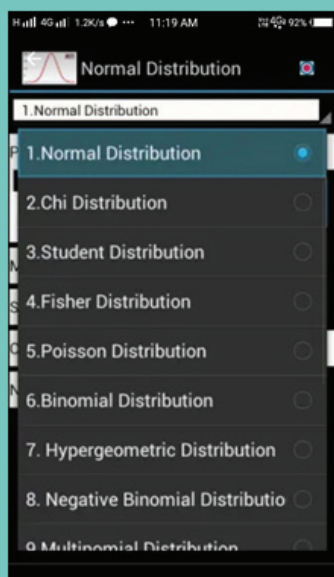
H 4G 1.2K/s ··· 11:19 AM 92%

Normal Distribution

1.Normal Distribution

1.Normal Distribution

2.Chi Distribution

3.Student Distribution

4.Fisher Distribution

5.Poisson Distribution

6.Binomial Distribution

7. Hypergeometric Distribution

8. Negative Binomial Distributio

9 Multinomial Distribution